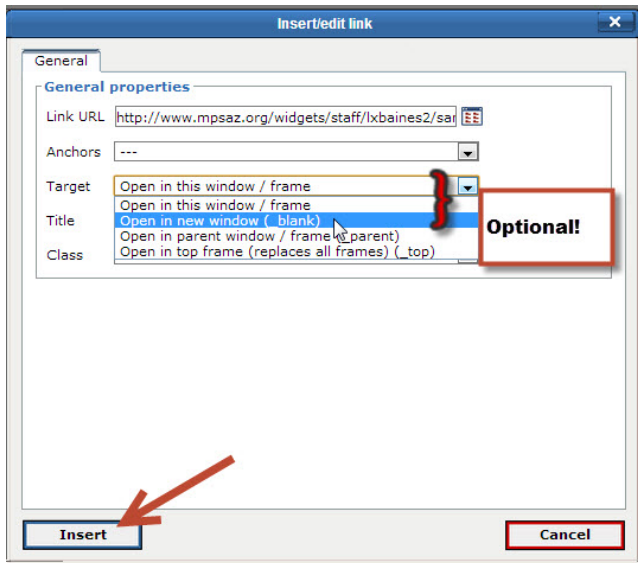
Insert/edit link

General

General properties

Link URL http://www.mpsaz.org/widgets/staff/lxbaines2/sar

Anchors ---

Target Open in this window / frame

Open in this window / frame
Open in new window (_blank)
Open in parent window / frame (_parent)
Open in top frame (replaces all frames) (_top)

Title

Class

Optional!

Insert

Cancel